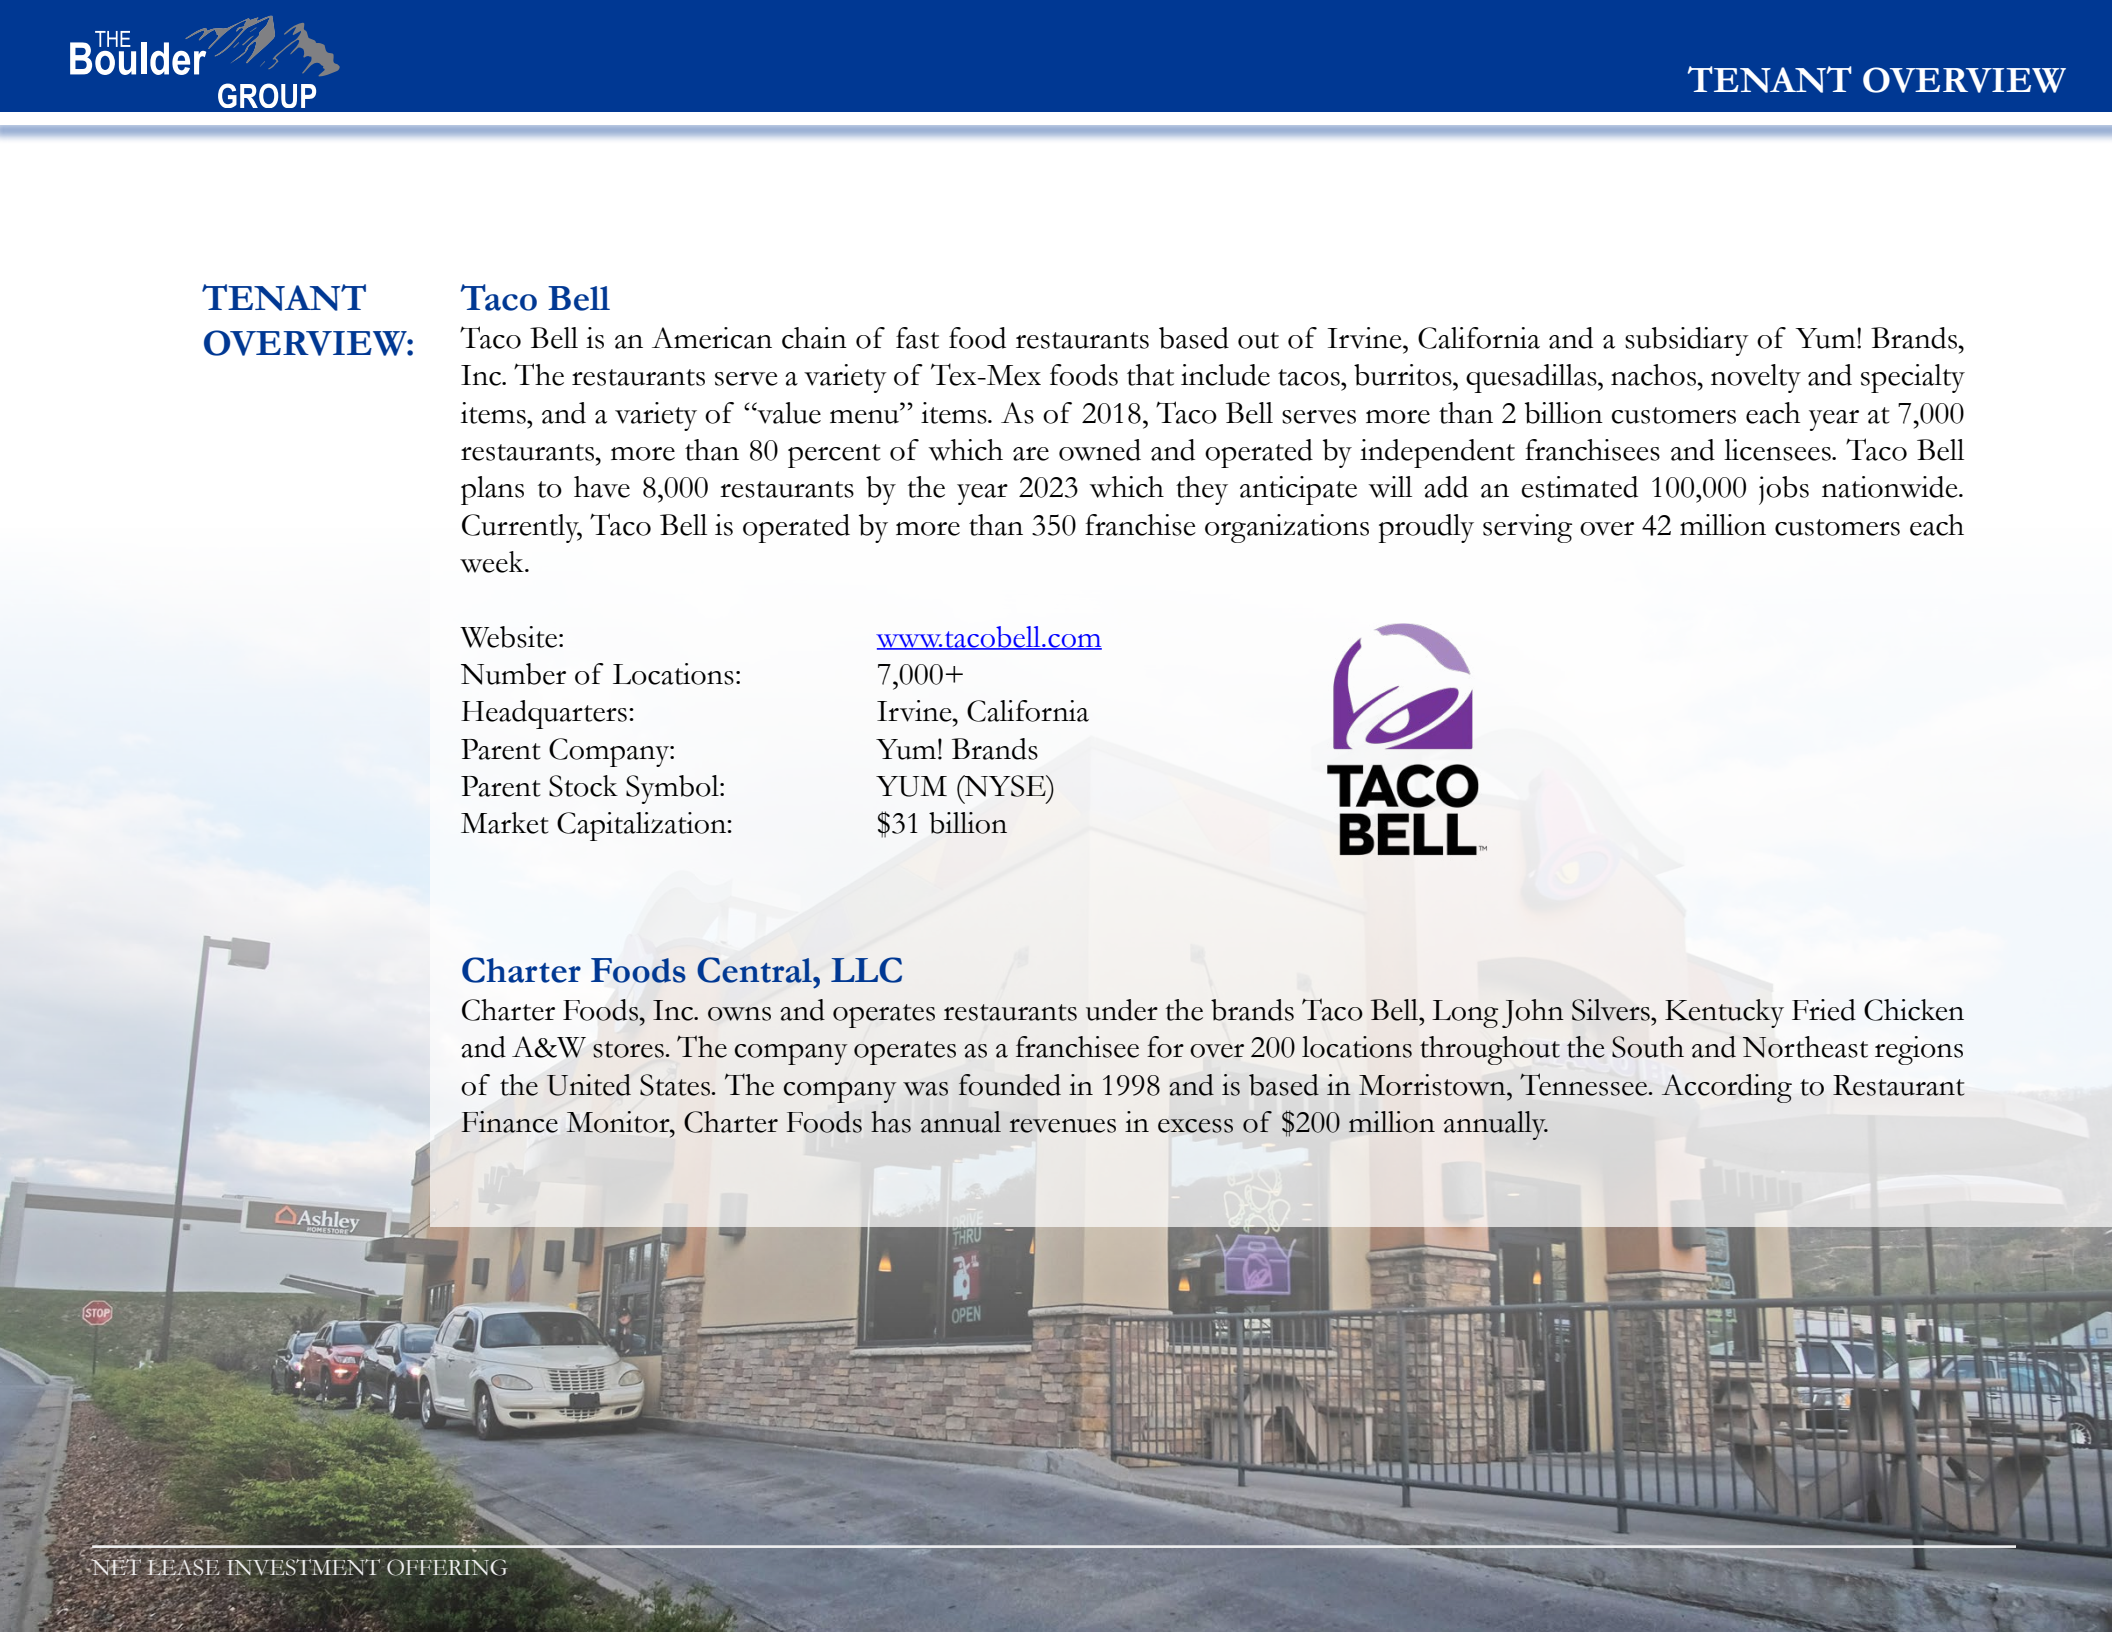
THE Boulder GROUP

TENANT OVERVIEW

TENANT OVERVIEW:

Taco Bell

Taco Bell is an American chain of fast food restaurants based out of Irvine, California and a subsidiary of Yum! Brands, Inc. The restaurants serve a variety of Tex-Mex foods that include tacos, burritos, quesadillas, nachos, novelty and specialty items, and a variety of "value menu" items. As of 2018, Taco Bell serves more than 2 billion customers each year at 7,000 restaurants, more than 80 percent of which are owned and operated by independent franchisees and licensees. Taco Bell plans to have 8,000 restaurants by the year 2023 which they anticipate will add an estimated 100,000 jobs nationwide. Currently, Taco Bell is operated by more than 350 franchise organizations proudly serving over 42 million customers each week.

| | |
|---|---|
| Website: | www.tacobell.com |
| Number of Locations: | 7,000+ |
| Headquarters: | Irvine, California |
| Parent Company: | Yum! Brands |
| Parent Stock Symbol: | YUM (NYSE) |
| Market Capitalization: | $31 billion |

TACO BELL

Charter Foods Central, LLC

Charter Foods, Inc. owns and operates restaurants under the brands Taco Bell, Long John Silvers, Kentucky Fried Chicken and A&W stores. The company operates as a franchisee for over 200 locations throughout the South and Northeast regions of the United States. The company was founded in 1998 and is based in Morristown, Tennessee. According to Restaurant Finance Monitor, Charter Foods has annual revenues in excess of $200 million annually.

Ashley HOMESTORE

STOP

DRIVE THRU

OPEN

NET LEASE INVESTMENT OFFERING